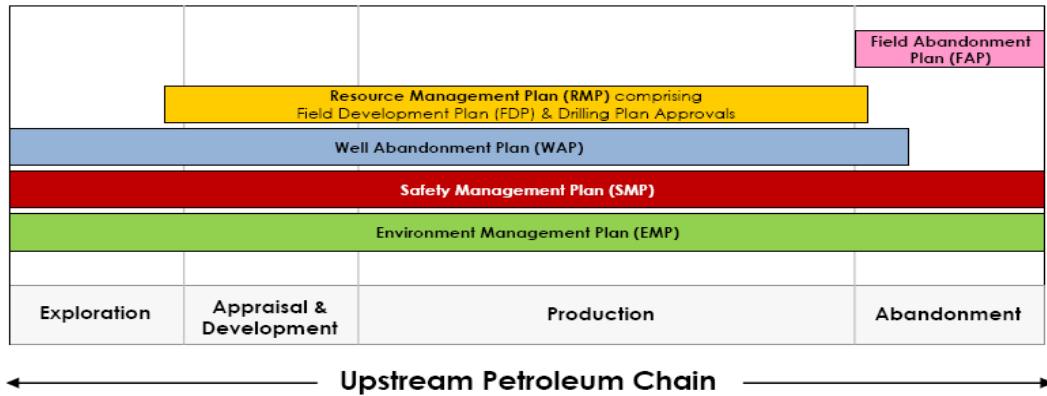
Field Abandonment Plan (FAP)

Resource Management Plan (RMP) comprising Field Development Plan (FDP) & Drilling Plan Approvals

Well Abandonment Plan (WAP)

Safety Management Plan (SMP)

Environment Management Plan (EMP)

Exploration

Appraisal & Development

Production

Abandonment

Upstream Petroleum Chain